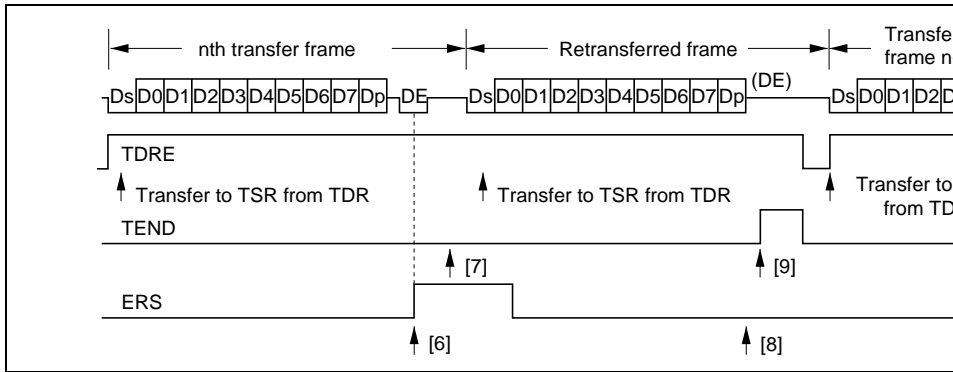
nth transfer frame

Retransferred frame

Transfe frame n

Ds D0 D1 D2 D3 D4 D5 D6 D7 Dp DE Ds D0 D1 D2 D3 D4 D5 D6 D7 Dp (DE) Ds D0 D1 D2 D

TDRE

Transfer to TSR from TDR

Transfer to TSR from TDR

Transfer to from TD

TEND

[7]

[9]

ERS

[6]

[8]